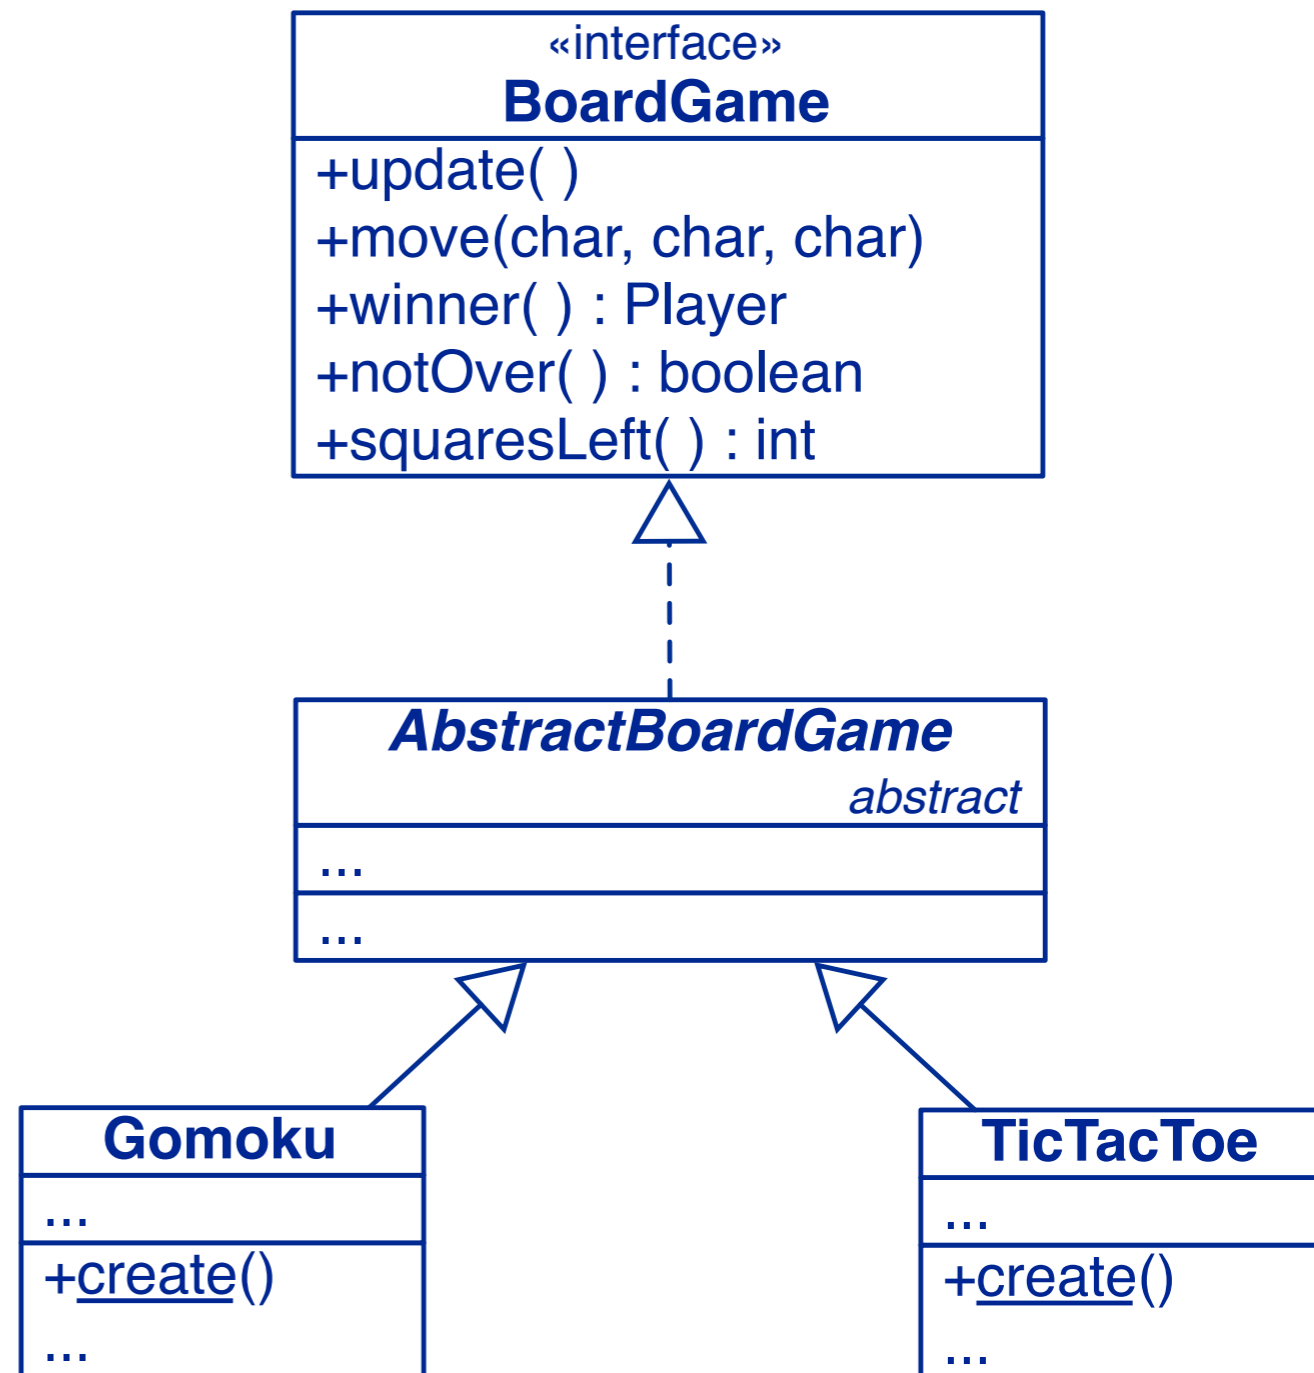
«interface»
BoardGame

+update( )
+move(char, char, char)
+winner( ) : Player
+notOver( ) : boolean
+squaresLeft( ) : int

AbstractBoardGame
abstract

...

...

Gomoku

...

+create()
...

TicTacToe

...

+create()
...